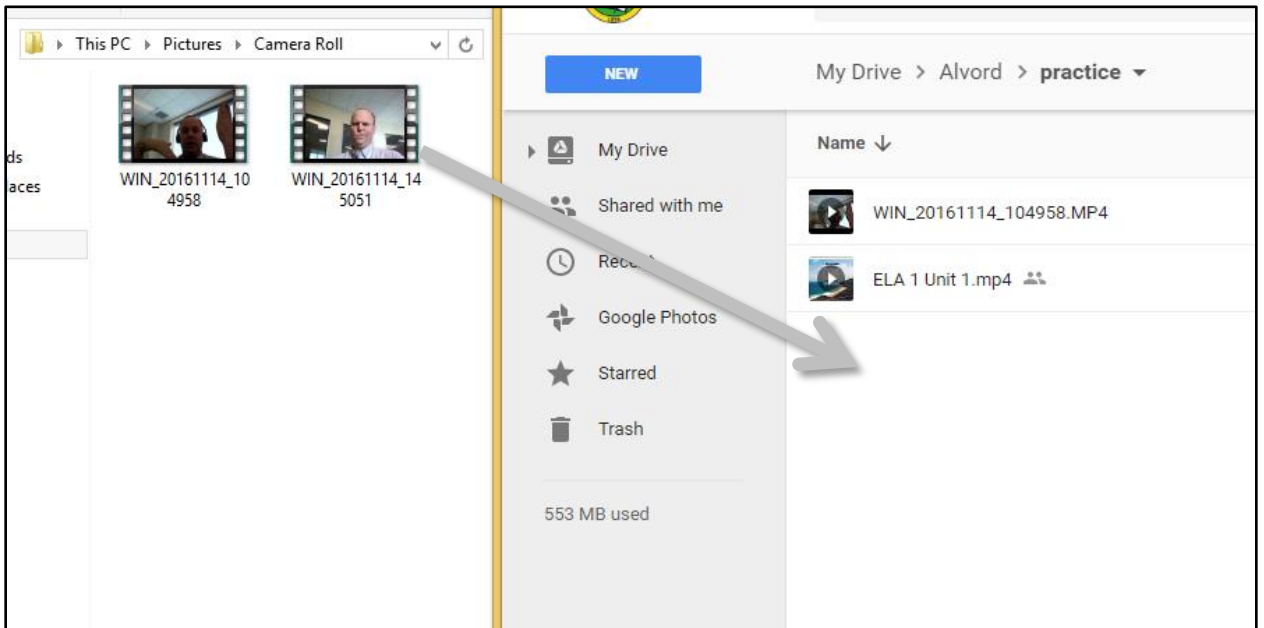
This PC ▸ Pictures ▸ Camera Roll

ds
aces

WIN_20161114_104958

WIN_20161114_145051

NEW

My Drive > Alvord > practice ▾

My Drive

Shared with me

Rec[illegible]

Google Photos

Starred

Trash

553 MB used

Name ↓

WIN_20161114_104958.MP4

ELA 1 Unit 1.mp4